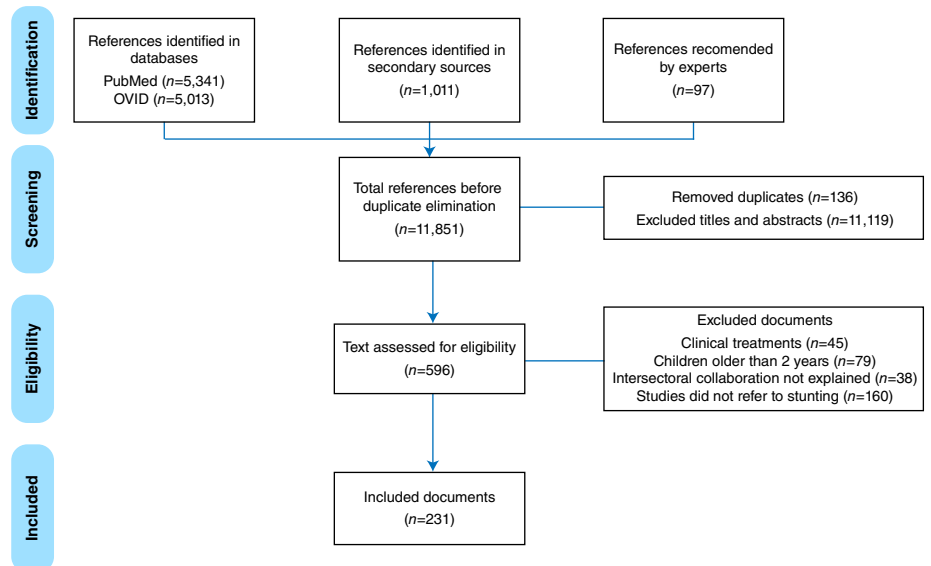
Identification

References identified in databases
PubMed (*n*=5,341)
OVID (*n*=5,013)

References identified in secondary sources
(*n*=1,011)

References recomended by experts
(*n*=97)

Screening

Total references before duplicate elimination
(*n*=11,851)

Removed duplicates (*n*=136)
Excluded titles and abstracts (*n*=11,119)

Eligibility

Text assessed for eligibility
(*n*=596)

Excluded documents
Clinical treatments (*n*=45)
Children older than 2 years (*n*=79)
Intersectoral collaboration not explained (*n*=38)
Studies did not refer to stunting (*n*=160)

Included

Included documents
(*n*=231)